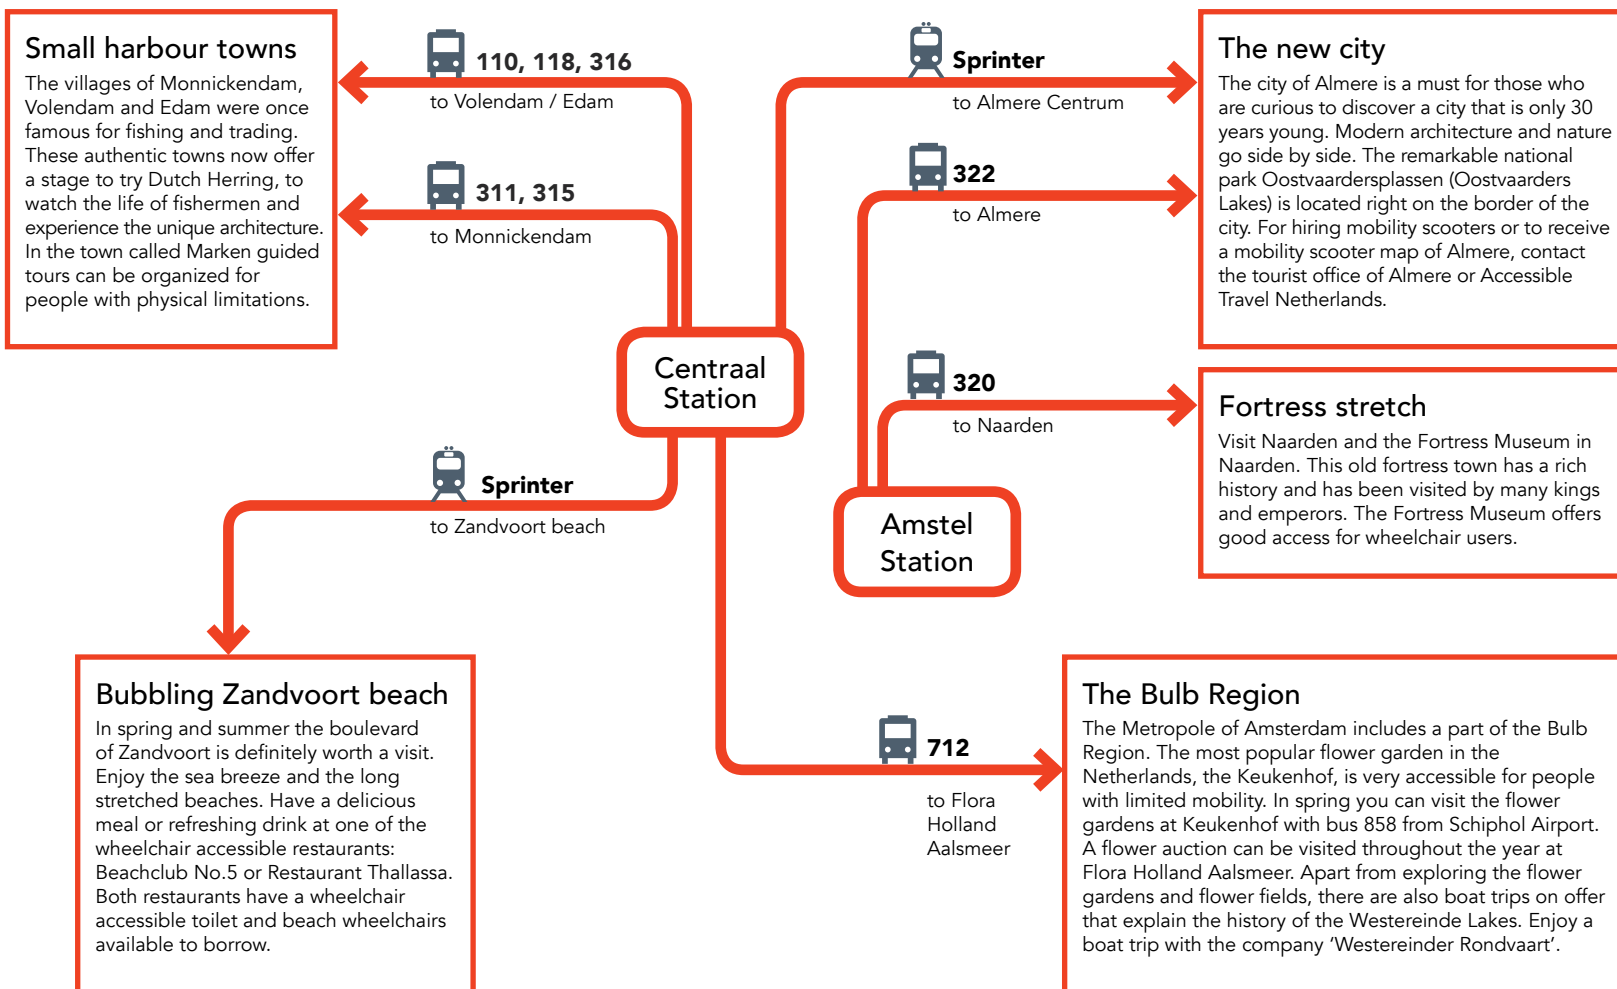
Small harbour towns

The villages of Monnickendam, Volendam and Edam were once famous for fishing and trading. These authentic towns now offer a stage to try Dutch Herring, to watch the life of fishermen and experience the unique architecture. In the town called Marken guided tours can be organized for people with physical limitations.

110, 118, 316
to Volendam / Edam

311, 315
to Monnickendam

Centraal Station

Sprinter
to Zandvoort beach

Sprinter
to Almere Centrum

322
to Almere

320
to Naarden

Amstel Station

712
to Flora Holland Aalsmeer

The new city

The city of Almere is a must for those who are curious to discover a city that is only 30 years young. Modern architecture and nature go side by side. The remarkable national park Oostvaardersplassen (Oostvaarders Lakes) is located right on the border of the city. For hiring mobility scooters or to receive a mobility scooter map of Almere, contact the tourist office of Almere or Accessible Travel Netherlands.

Fortress stretch

Visit Naarden and the Fortress Museum in Naarden. This old fortress town has a rich history and has been visited by many kings and emperors. The Fortress Museum offers good access for wheelchair users.

Bubbling Zandvoort beach

In spring and summer the boulevard of Zandvoort is definitely worth a visit. Enjoy the sea breeze and the long stretched beaches. Have a delicious meal or refreshing drink at one of the wheelchair accessible restaurants: Beachclub No.5 or Restaurant Thallassa. Both restaurants have a wheelchair accessible toilet and beach wheelchairs available to borrow.

The Bulb Region

The Metropole of Amsterdam includes a part of the Bulb Region. The most popular flower garden in the Netherlands, the Keukenhof, is very accessible for people with limited mobility. In spring you can visit the flower gardens at Keukenhof with bus 858 from Schiphol Airport. A flower auction can be visited throughout the year at Flora Holland Aalsmeer. Apart from exploring the flower gardens and flower fields, there are also boat trips on offer that explain the history of the Westereinde Lakes. Enjoy a boat trip with the company 'Westereinder Rondvaart'.